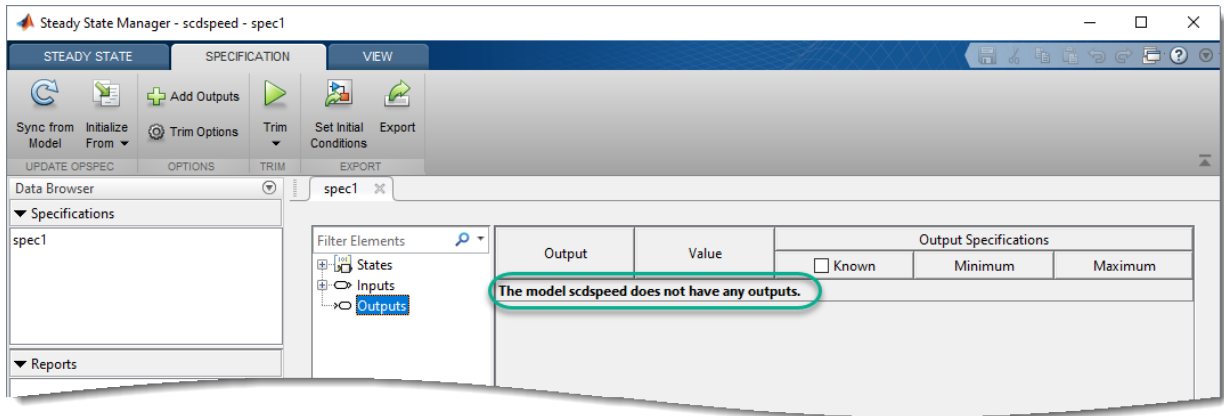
Steady State Manager - scdspeed - spec1

STEADY STATE SPECIFICATION VIEW

Sync from Model
Initialize From
Add Outputs
Trim Options
Trim
Set Initial Conditions
Export

UPDATE OPSPEC OPTIONS TRIM EXPORT

Data Browser

Specifications

spec1

Reports

spec1

Filter Elements

States
Inputs
Outputs

| Output | Value | Output Specifications | | |
|---|---|---|---|---|
| | | Known | Minimum | Maximum |
| The model scdspeed does not have any outputs. | | | | |